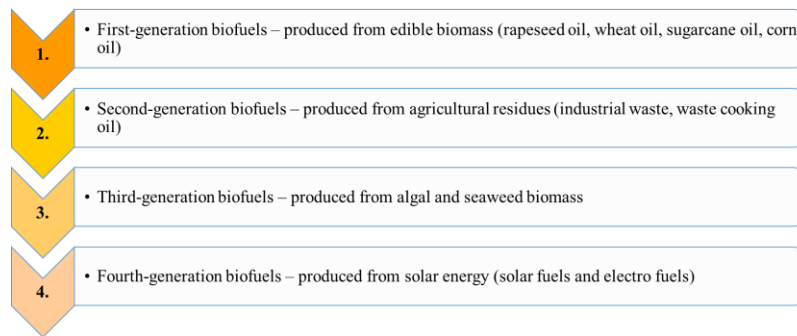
1.

• First-generation biofuels – produced from edible biomass (rapeseed oil, wheat oil, sugarcane oil, corn oil)

2.

• Second-generation biofuels – produced from agricultural residues (industrial waste, waste cooking oil)

3.

• Third-generation biofuels – produced from algal and seaweed biomass

4.

• Fourth-generation biofuels – produced from solar energy (solar fuels and electro fuels)